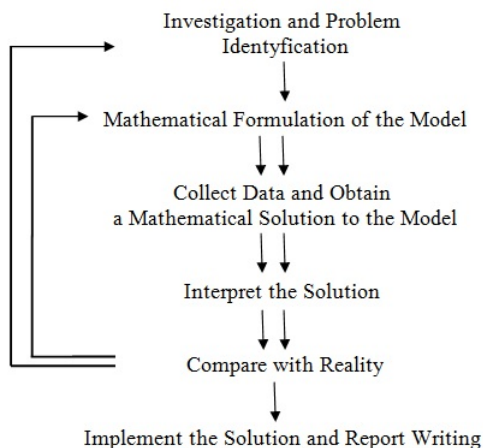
Investigation and Problem Identyfication

Mathematical Formulation of the Model

Collect Data and Obtain a Mathematical Solution to the Model

Interpret the Solution

Compare with Reality

Implement the Solution and Report Writing